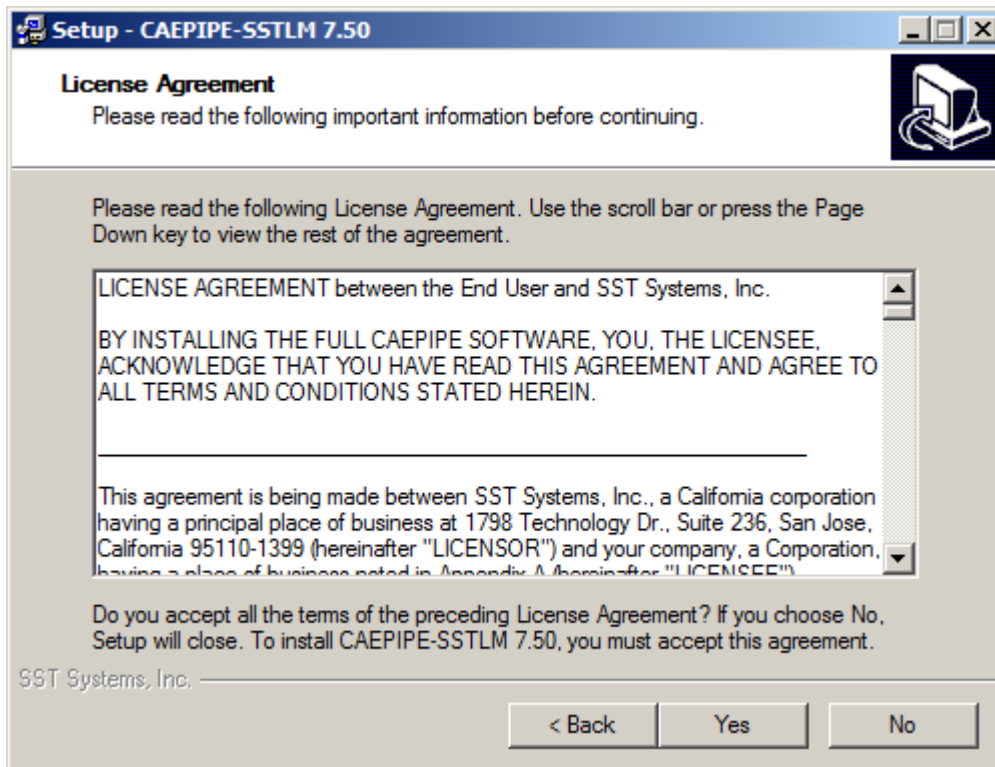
Setup - CAEPIPE-SSTLM 7.50

License Agreement
Please read the following important information before continuing.

Please read the following License Agreement. Use the scroll bar or press the Page Down key to view the rest of the agreement.

LICENSE AGREEMENT between the End User and SST Systems, Inc.

BY INSTALLING THE FULL CAEPIPE SOFTWARE, YOU, THE LICENSEE, ACKNOWLEDGE THAT YOU HAVE READ THIS AGREEMENT AND AGREE TO ALL TERMS AND CONDITIONS STATED HEREIN.

This agreement is being made between SST Systems, Inc., a California corporation having a principal place of business at 1798 Technology Dr., Suite 236, San Jose, California 95110-1399 (hereinafter "LICENSOR") and your company, a Corporation, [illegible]

Do you accept all the terms of the preceding License Agreement? If you choose No, Setup will close. To install CAEPIPE-SSTLM 7.50, you must accept this agreement.

SST Systems, Inc.

< Back | Yes | No